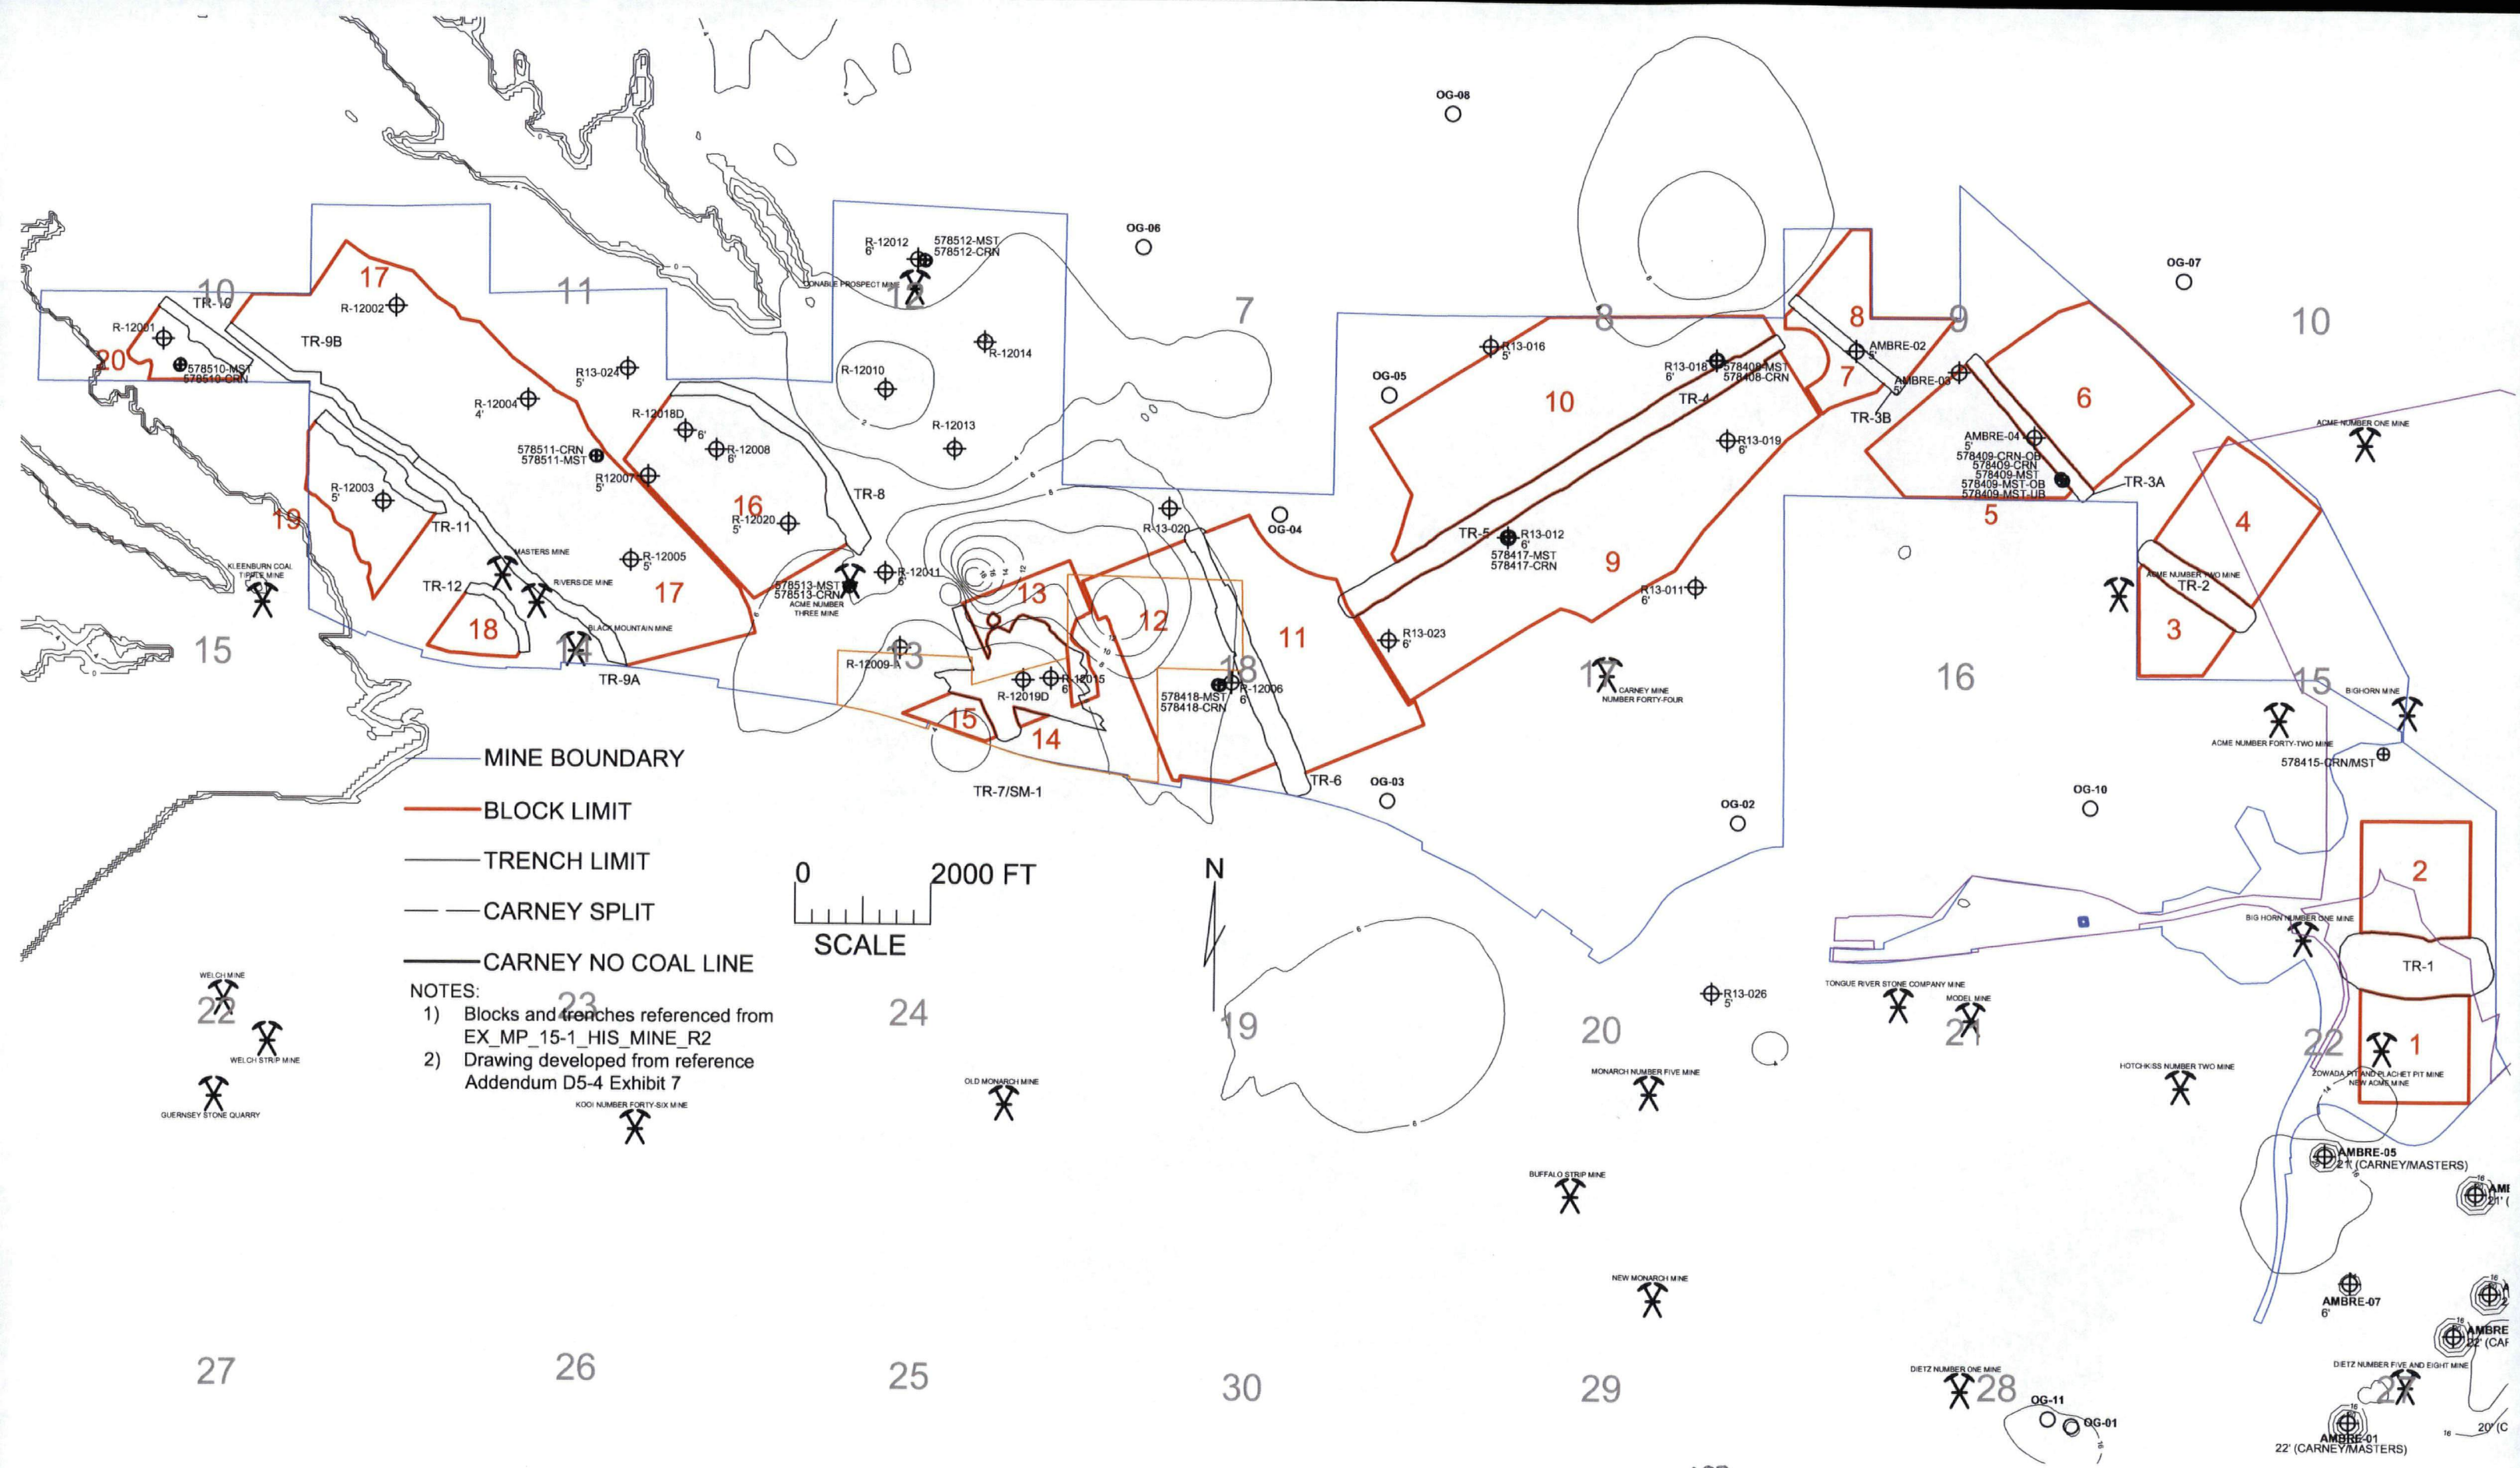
OG-08

R-12012
6'
578512-MST
578512-CRN
CONABLE PROSPECT MINE
12

OG-06

OG-07

10
TR-10
R-12001
20
578510-MST
578510-CRN

17
R-12002
TR-9B
11

7

8
9
10

R13-024
5'
R-12004
4'
R-12010
R-12014
R-12013
OG-05
R13-016
5'
10
R13-018
6'
578408-MST
578408-CRN
TR-4
8
7
AMBRE-02
5'
AMBRE-03
5'
TR-3B
6

R-12018D
6'
R-12008
6'
578511-CRN
578511-MST
R12007
5'
16
R-12020
5'
TR-8
R13-019
6'
AMBRE-04
5'
578409-CRN-OB
578409-CRN
578409-MST
578409-MST-OB
578409-MST-UB
TR-3A
5
ACME NUMBER ONE MINE

R-12003
5'
19
TR-11
MASTERS MINE
R-12005
5'
R13-020
OG-04
TR-5
R13-012
6'
578417-MST
578417-CRN
9
4

KLEENBURN COAL TIPPLE MINE
TR-12
RIVERSIDE MINE
17
578513-MST
578513-CRN
ACME NUMBER THREE MINE
R-12011
6'
13
12
11
R13-011
6'
ACME NUMBER TWO MINE
TR-2
3

15
18
BLACK MOUNTAIN MINE
14
TR-9A
R-12009-A
13
R-12019D
R-12015
6'
18
578418-MST
578418-CRN
R-12006
6'
R13-023
6'
17
CARNEY MINE NUMBER FORTY-FOUR
16
15
BIGHORN MINE
ACME NUMBER FORTY-TWO MINE
578415-CRN/MST

15
14
MINE BOUNDARY
TR-7/SM-1
TR-6
OG-03
OG-02
OG-10

BLOCK LIMIT
TRENCH LIMIT
0
2000 FT
N
2
CARNEY SPLIT
SCALE
BIG HORN NUMBER ONE MINE
CARNEY NO COAL LINE
TR-1

WELCH MINE
NOTES:
1) Blocks and trenches referenced from EX_MP_15-1_HIS_MINE_R2
2) Drawing developed from reference Addendum D5-4 Exhibit 7
22
23
24
19
20
R13-026
5'
TONGUE RIVER STONE COMPANY MINE
MODEL MINE
21
22
1
WELCH STRIP MINE
GUERNSEY STONE QUARRY
OLD MONARCH MINE
KOOI NUMBER FORTY-SIX MINE
MONARCH NUMBER FIVE MINE
HOTCHKISS NUMBER TWO MINE
ZOWADA PIT AND PLACHET PIT MINE
NEW ACME MINE

AMBRE-05
21' (CARNEY/MASTERS)
BUFFALO STRIP MINE
AM
21' (

NEW MONARCH MINE
AMBRE-07
6'
AMBRE
22' (CAR

27
26
25
30
29
DIETZ NUMBER ONE MINE
28
OG-11
OG-01
DIETZ NUMBER FIVE AND EIGHT MINE
27
AMBRE-01
22' (CARNEY/MASTERS)
20' (C